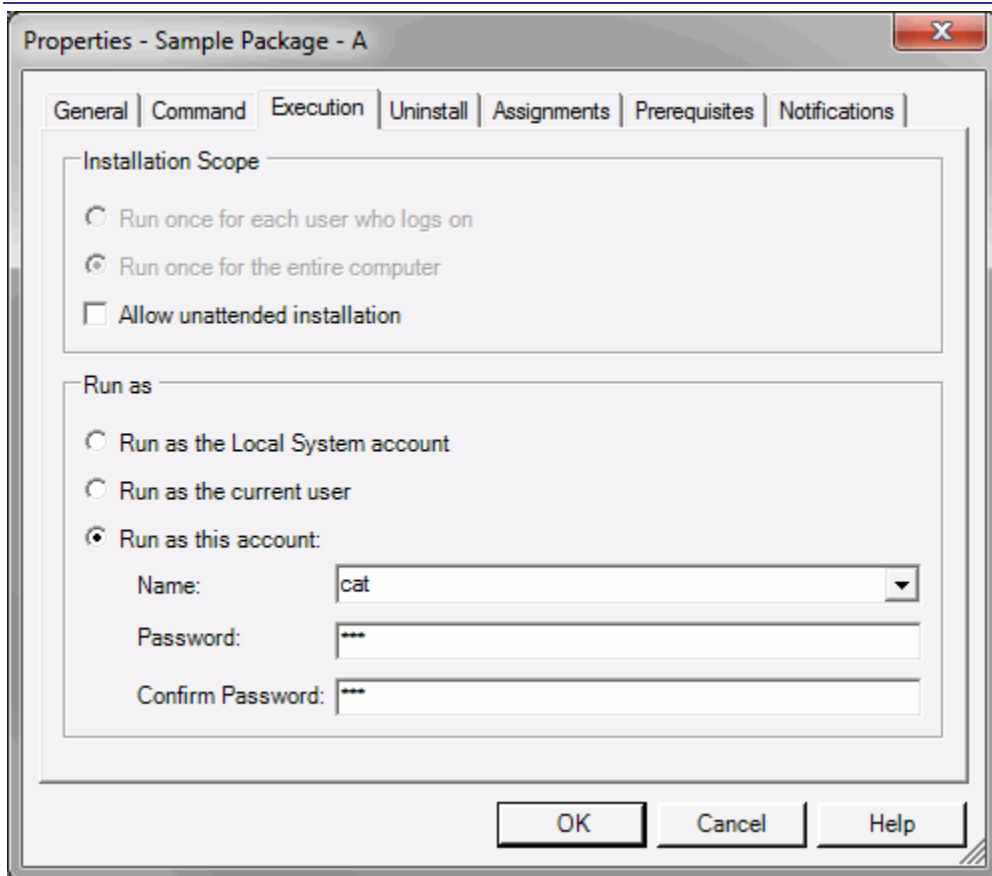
Properties - Sample Package - A

General | Command | Execution | Uninstall | Assignments | Prerequisites | Notifications

Installation Scope

Run once for each user who logs on

Run once for the entire computer

Allow unattended installation

Run as

Run as the Local System account

Run as the current user

Run as this account:

Name: cat

Password: ***

Confirm Password: ***

OK Cancel Help